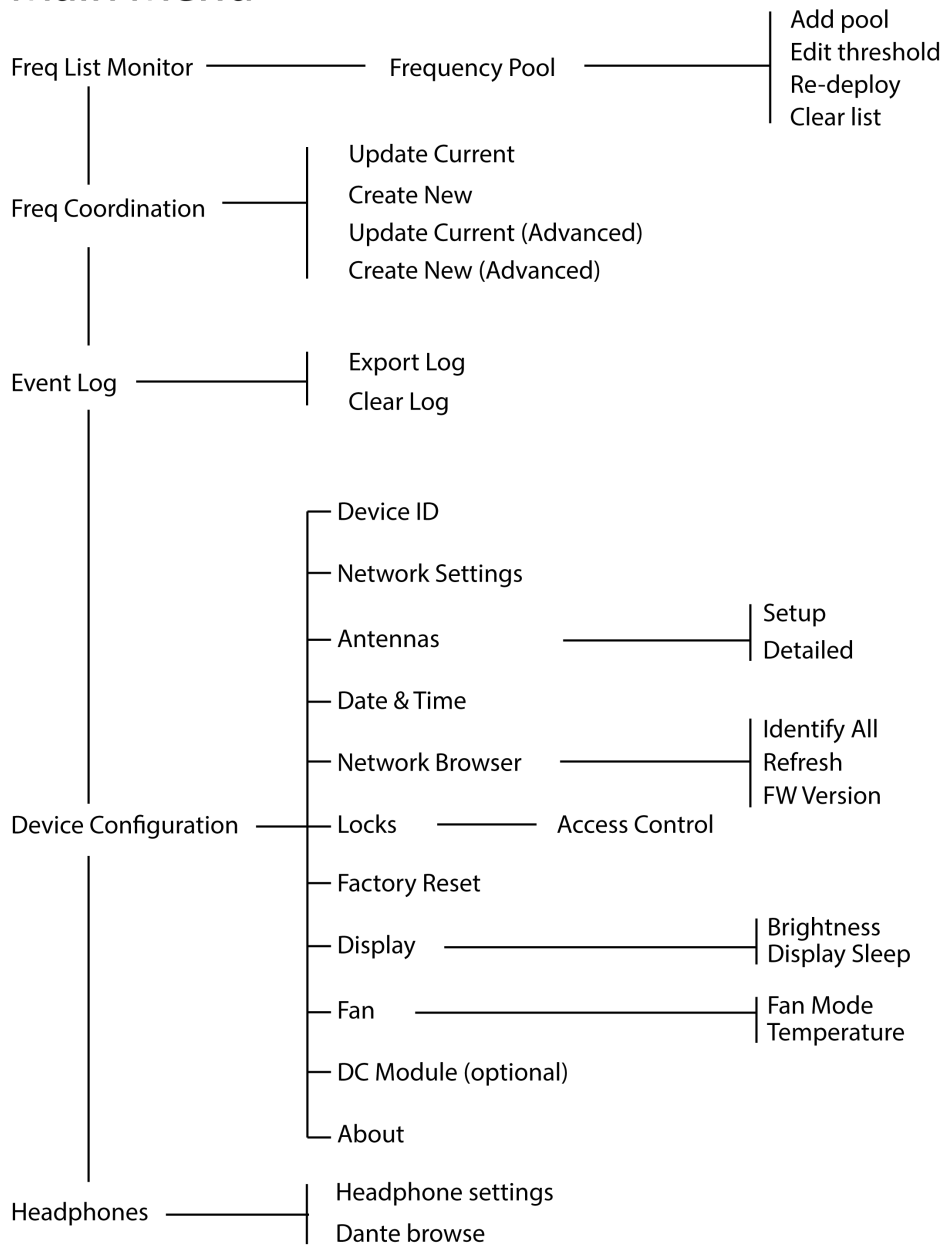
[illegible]

Freq List Monitor

Frequency Pool

Add pool
Edit threshold
Re-deploy
Clear list

Freq Coordination

Update Current
Create New
Update Current (Advanced)
Create New (Advanced)

Event Log

Export Log
Clear Log

Device Configuration

Device ID
Network Settings
Antennas
Setup
Detailed
Date & Time
Network Browser
Identify All
Refresh
FW Version
Locks
Access Control
Factory Reset
Display
Brightness
Display Sleep
Fan
Fan Mode
Temperature
DC Module (optional)
About

Headphones

Headphone settings
Dante browse